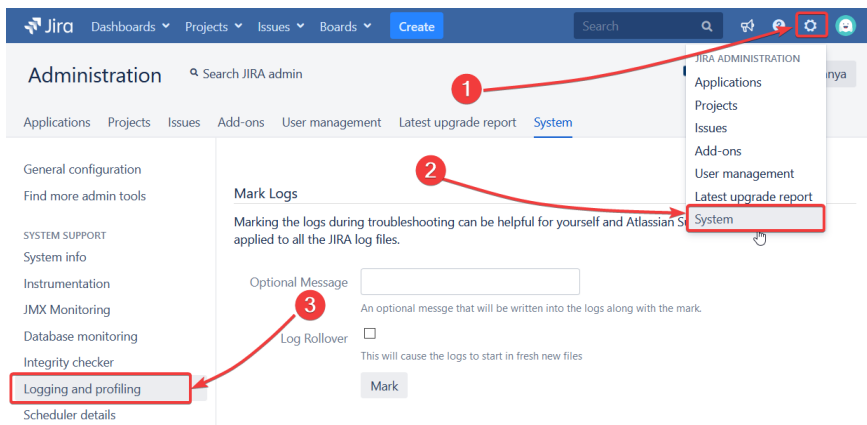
Jira Dashboards Projects Issues Boards Create

Search

Administration Search JIRA admin

nya

Applications Projects Issues Add-ons User management Latest upgrade report System

JIRA ADMINISTRATION
Applications
Projects
Issues
Add-ons
User management
Latest upgrade report
System

1

2

3

General configuration
Find more admin tools

SYSTEM SUPPORT
System info
Instrumentation
JMX Monitoring
Database monitoring
Integrity checker
Logging and profiling
Scheduler details

Mark Logs

Marking the logs during troubleshooting can be helpful for yourself and Atlassian S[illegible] applied to all the JIRA log files.

Optional Message

An optional messge that will be written into the logs along with the mark.

Log Rollover

This will cause the logs to start in fresh new files

Mark